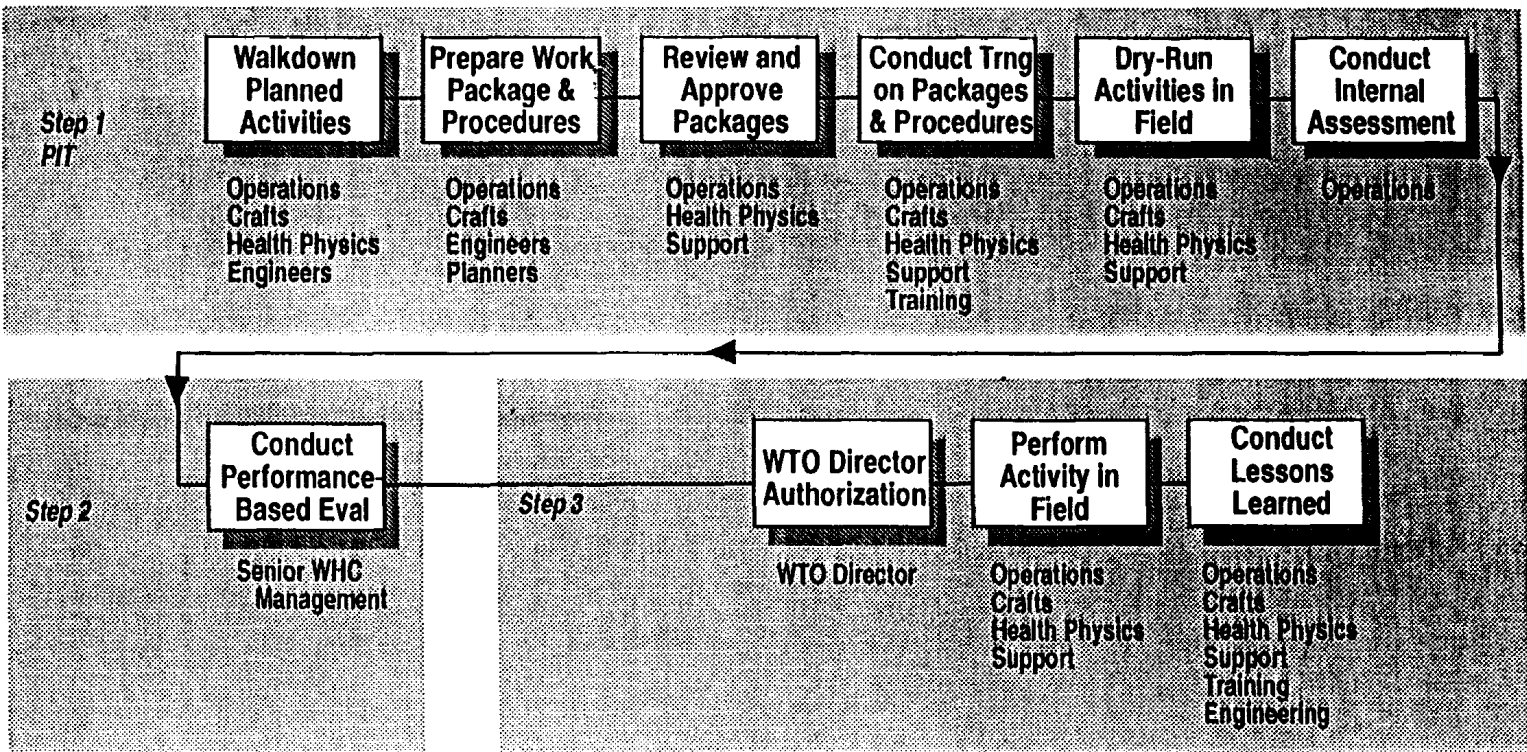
Step 1
PIT

Walkdown Planned Activities

Operations
Crafts
Health Physics
Engineers

Prepare Work Package & Procedures

Operations
Crafts
Engineers
Planners

Review and Approve Packages

Operations
Health Physics
Support

Conduct Trng on Packages & Procedures

Operations
Crafts
Health Physics
Support
Training

Dry-Run Activities in Field

Operations
Crafts
Health Physics
Support

Conduct Internal Assessment

Operations

Step 2

Conduct Performance-Based Eval

Senior WHC Management

Step 3

WTO Director Authorization

WTO Director

Perform Activity in Field

Operations
Crafts
Health Physics
Support

Conduct Lessons Learned

Operations
Crafts
Health Physics
Support
Training
Engineering